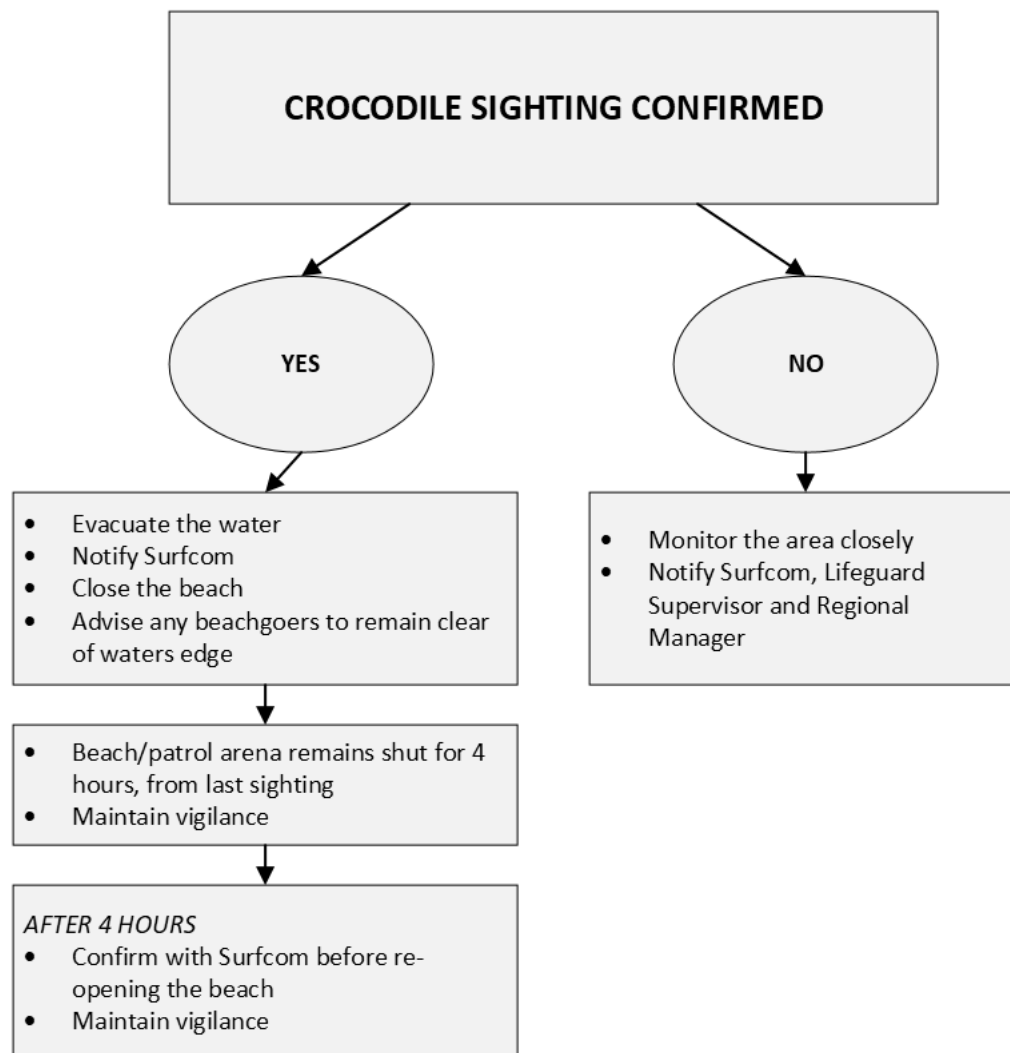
CROCODILE SIGHTING CONFIRMED

YES

NO

- Evacuate the water
- Notify Surfcom
- Close the beach
- Advise any beachgoers to remain clear of waters edge

- Monitor the area closely
- Notify Surfcom, Lifeguard Supervisor and Regional Manager

- Beach/patrol arena remains shut for 4 hours, from last sighting
- Maintain vigilance

*AFTER 4 HOURS*
- Confirm with Surfcom before re-opening the beach
- Maintain vigilance